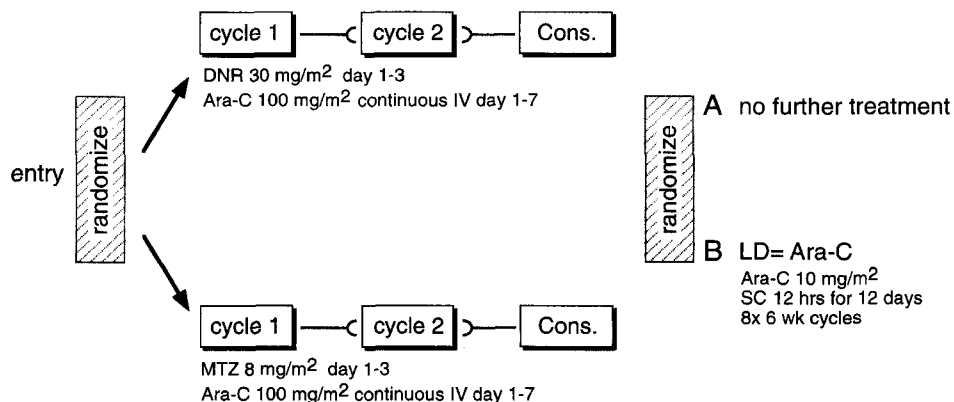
cycle 1

cycle 2

Cons.

DNR 30 mg/m$^2$ day 1-3
Ara-C 100 mg/m$^2$ continuous IV day 1-7

entry

randomize

cycle 1

cycle 2

Cons.

MTZ 8 mg/m$^2$ day 1-3
Ara-C 100 mg/m$^2$ continuous IV day 1-7

randomize

A no further treatment

B LD= Ara-C
Ara-C 10 mg/m$^2$
SC 12 hrs for 12 days
8x 6 wk cycles